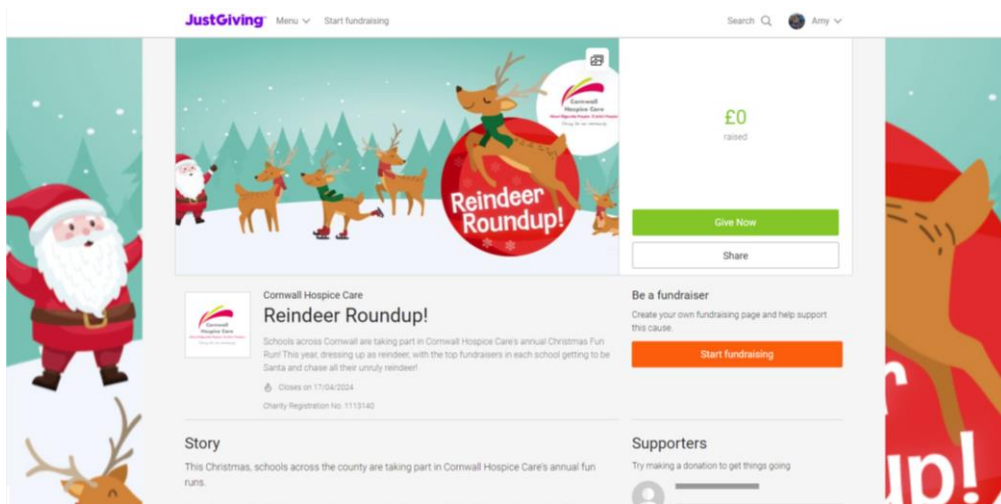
JustGiving Menu Start fundraising Search Amy

Cornwall Hospice Care

Reindeer Roundup!

£0
raised

Give Now

Share

Cornwall Hospice Care

Reindeer Roundup!

Schools across Cornwall are taking part in Cornwall Hospice Care's annual Christmas Fun Run! This year, dressing up as reindeer, with the top fundraisers in each school getting to be Santa and chase all their unruly reindeer!

Closes on 17/04/2024

Charity Registration No. 1113140

Be a fundraiser

Create your own fundraising page and help support this cause.

Start fundraising

Story

This Christmas, schools across the county are taking part in Cornwall Hospice Care's annual fun runs.

Supporters

Try making a donation to get things going

r

up!